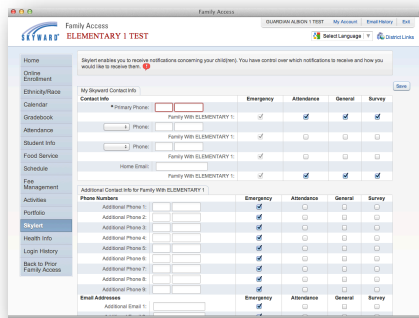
Family Access

SKYWARD

Family Access
ELEMENTARY 1 TEST

GUARDIAN ALBION 1 TEST | My Account | Email History | Exit

Select Language | District Links

Home
Online Enrollment
Ethnicity/Race
Calendar
Gradebook
Attendance
Student Info
Food Service
Schedule
Fee Management
Activities
Portfolio
Skylert
Health Info
Login History
Back to Prior Family Access

Skylert enables you to receive notifications concerning your child(ren). You have control over which notifications to receive and how you would like to receive them.

Save

My Skyward Contact Info

| Contact Info | Emergency | Attendance | General | Survey |
|---|---|---|---|---|
| * Primary Phone: | | | | |
| Family With ELEMENTARY 1: | ✓ | ✓ | ✓ | ✓ |
| Phone: | | | | |
| Family With ELEMENTARY 1: | ✓ | | | |
| Phone: | | | | |
| Family With ELEMENTARY 1: | ✓ | | | |
| Home Email: | | | | |
| Family With ELEMENTARY 1: | ✓ | ✓ | ✓ | ✓ |

Additional Contact Info for Family With ELEMENTARY 1

| Phone Numbers | Emergency | Attendance | General | Survey |
|---|---|---|---|---|
| Additional Phone 1: | ✓ | | | |
| Additional Phone 2: | ✓ | | | |
| Additional Phone 3: | ✓ | | | |
| Additional Phone 4: | ✓ | | | |
| Additional Phone 5: | ✓ | | | |
| Additional Phone 6: | ✓ | | | |
| Additional Phone 7: | ✓ | | | |
| Additional Phone 8: | ✓ | | | |
| Additional Phone 9: | ✓ | | | |

| Email Addresses | Emergency | Attendance | General | Survey |
|---|---|---|---|---|
| Additional Email 1: | ✓ | | | |